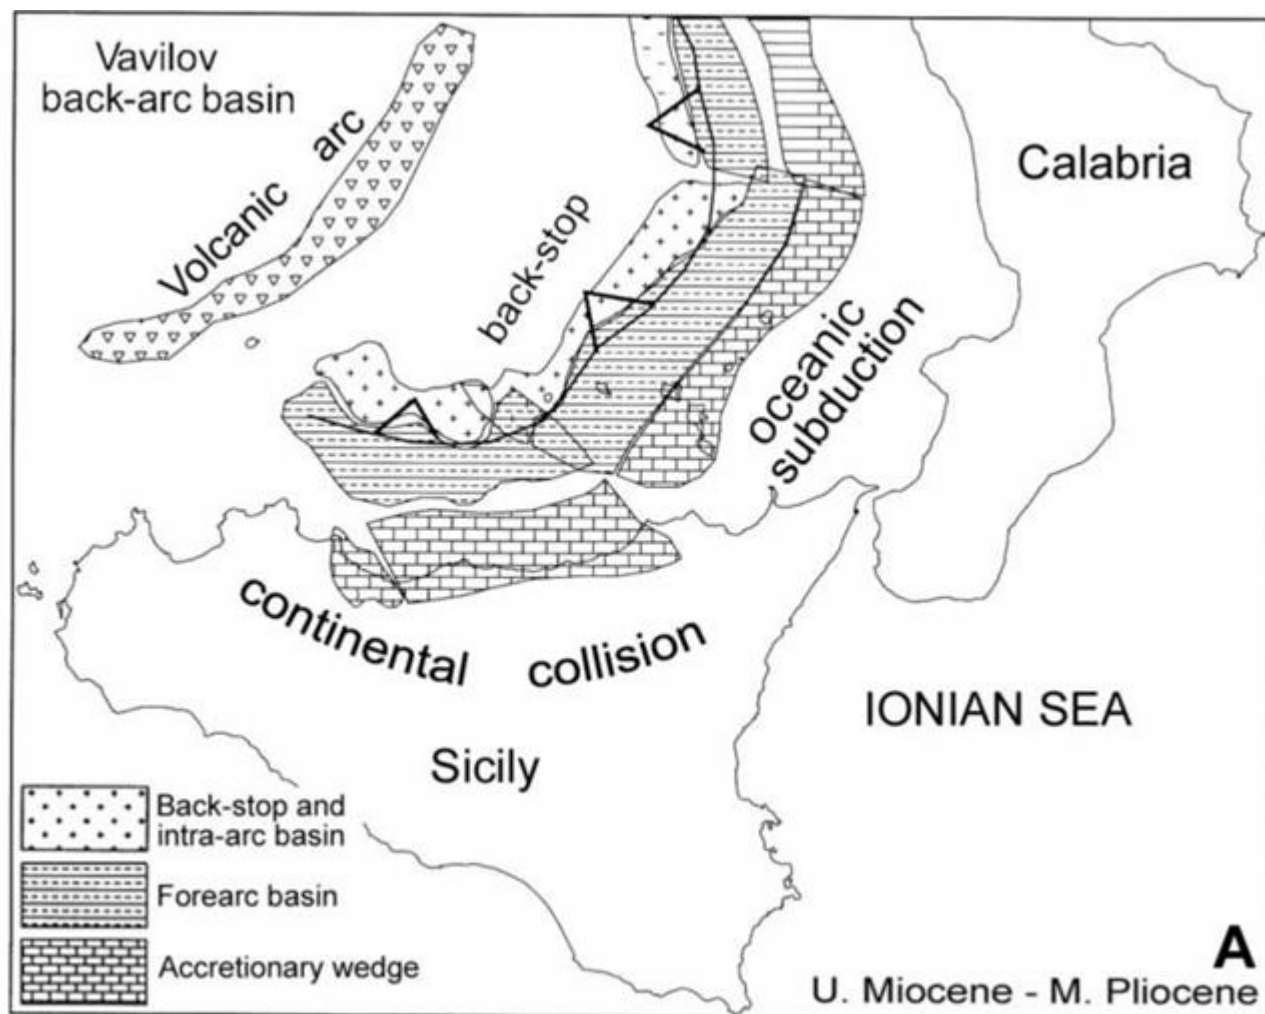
Vavilov back-arc basin

Volcanic arc

back-stop

Calabria

oceanic subduction

continental collision

IONIAN SEA

Sicily

Back-stop and intra-arc basin

Forearc basin

Accretionary wedge

A

U. Miocene - M. Pliocene